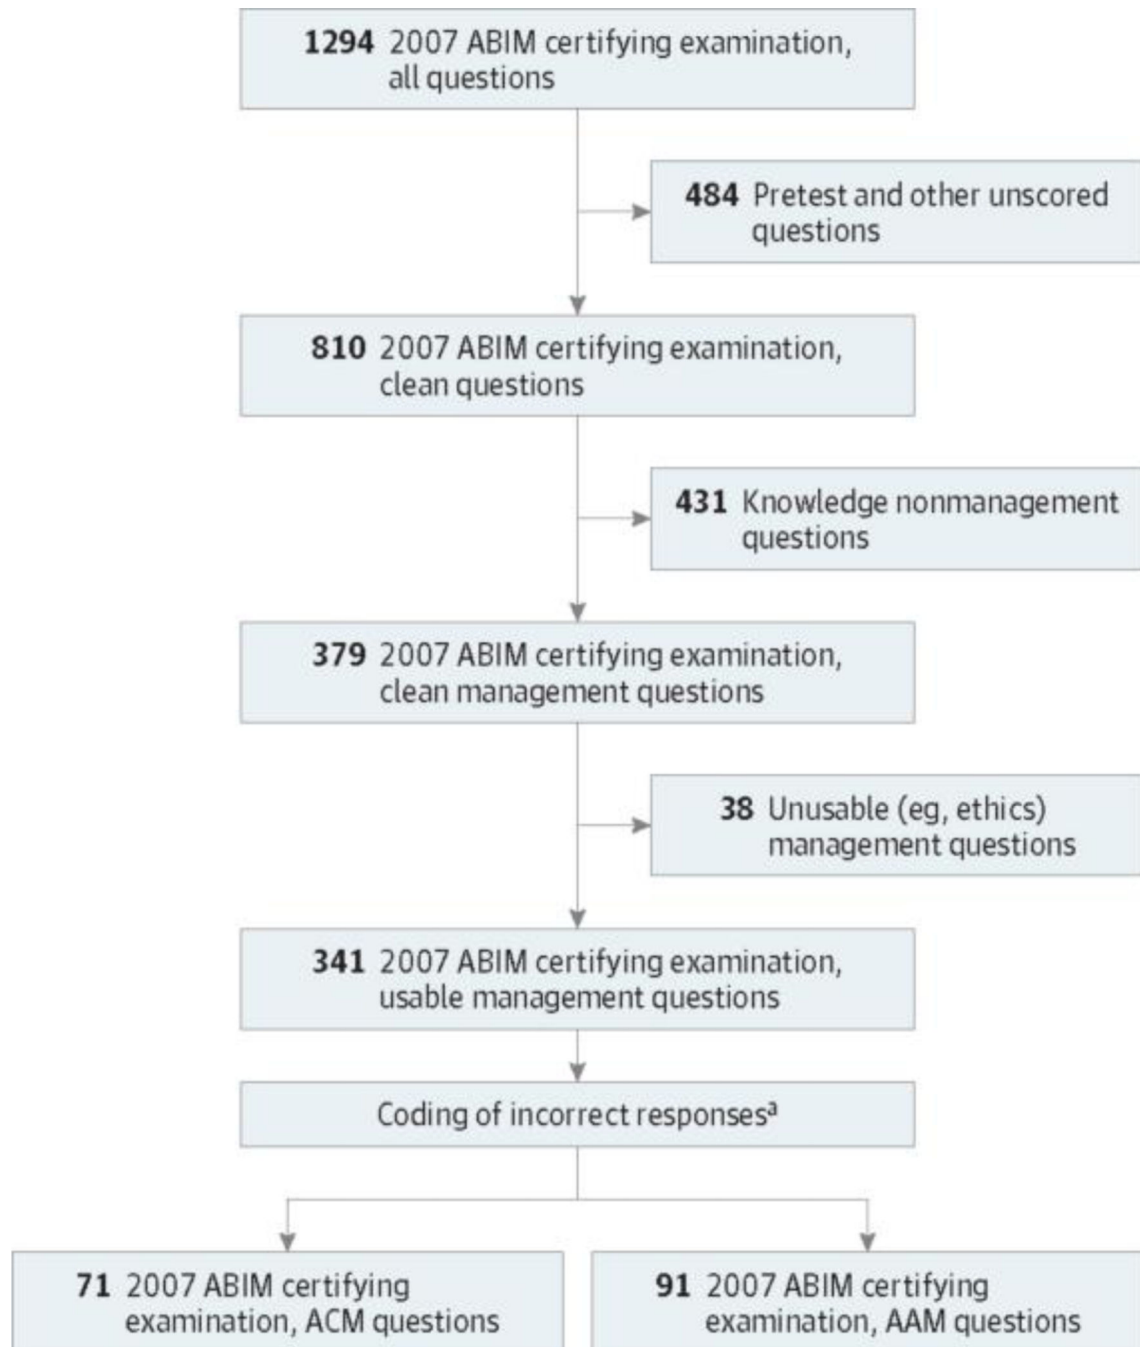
1294 2007 ABIM certifying examination, all questions

484 Pretest and other unscored questions

810 2007 ABIM certifying examination, clean questions

431 Knowledge nonmanagement questions

379 2007 ABIM certifying examination, clean management questions

38 Unusable (eg, ethics) management questions

341 2007 ABIM certifying examination, usable management questions

Coding of incorrect responses$^a$

71 2007 ABIM certifying examination, ACM questions

91 2007 ABIM certifying examination, AAM questions